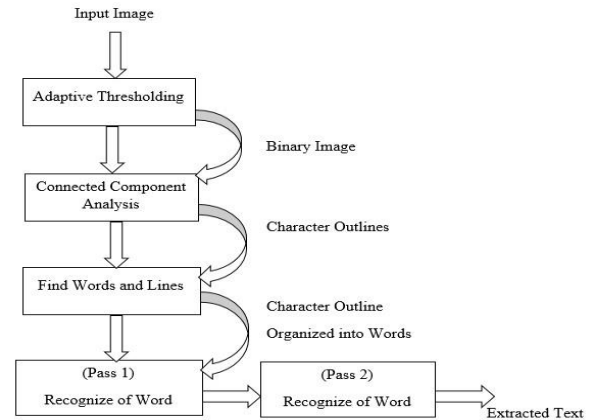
Input Image

Adaptive Thresholding

Binary Image

Connected Component Analysis

Character Outlines

Find Words and Lines

Character Outline

Organized into Words

(Pass 1)
Recognize of Word

(Pass 2)
Recognize of Word

Extracted Text